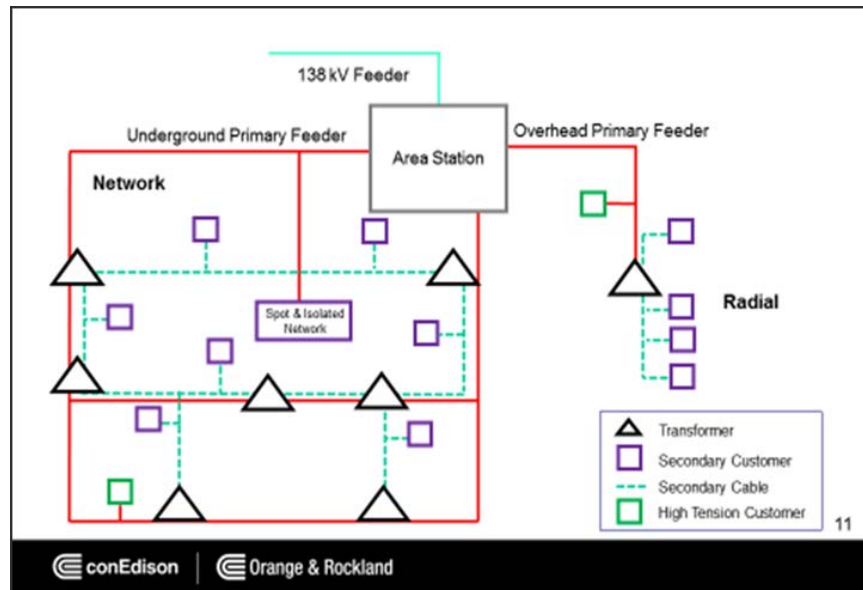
138 kV Feeder

Underground Primary Feeder

Area Station

Overhead Primary Feeder

Network

Spot & Isolated Network

Radial

Transformer
Secondary Customer
Secondary Cable
High Tension Customer

11

conEdison | Orange & Rockland